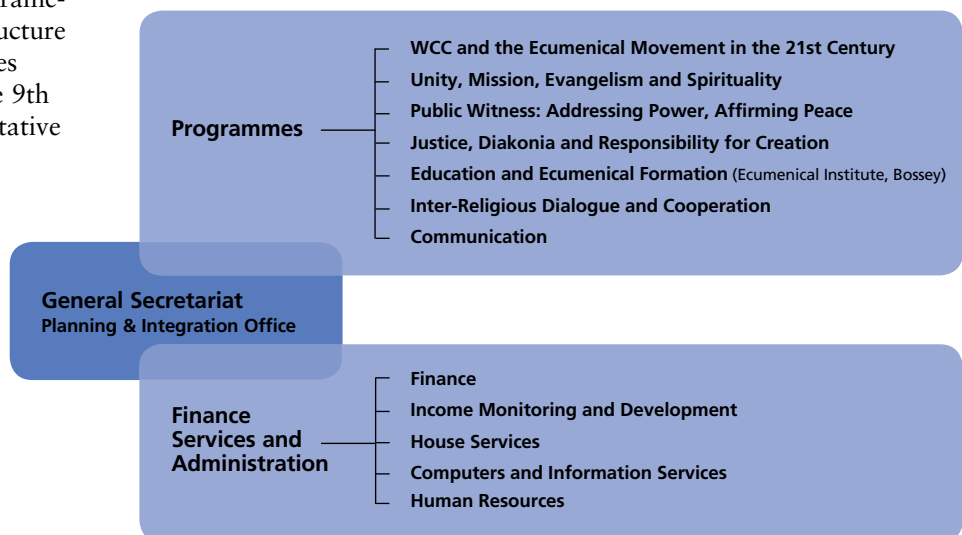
rame-
ucture
es
e 9th
tative

Programmes

WCC and the Ecumenical Movement in the 21st Century
Unity, Mission, Evangelism and Spirituality
Public Witness: Addressing Power, Affirming Peace
Justice, Diakonia and Responsibility for Creation
Education and Ecumenical Formation (Ecumenical Institute, Bossey)
Inter-Religious Dialogue and Cooperation
Communication

General Secretariat
Planning & Integration Office

Finance Services and Administration

Finance
Income Monitoring and Development
House Services
Computers and Information Services
Human Resources